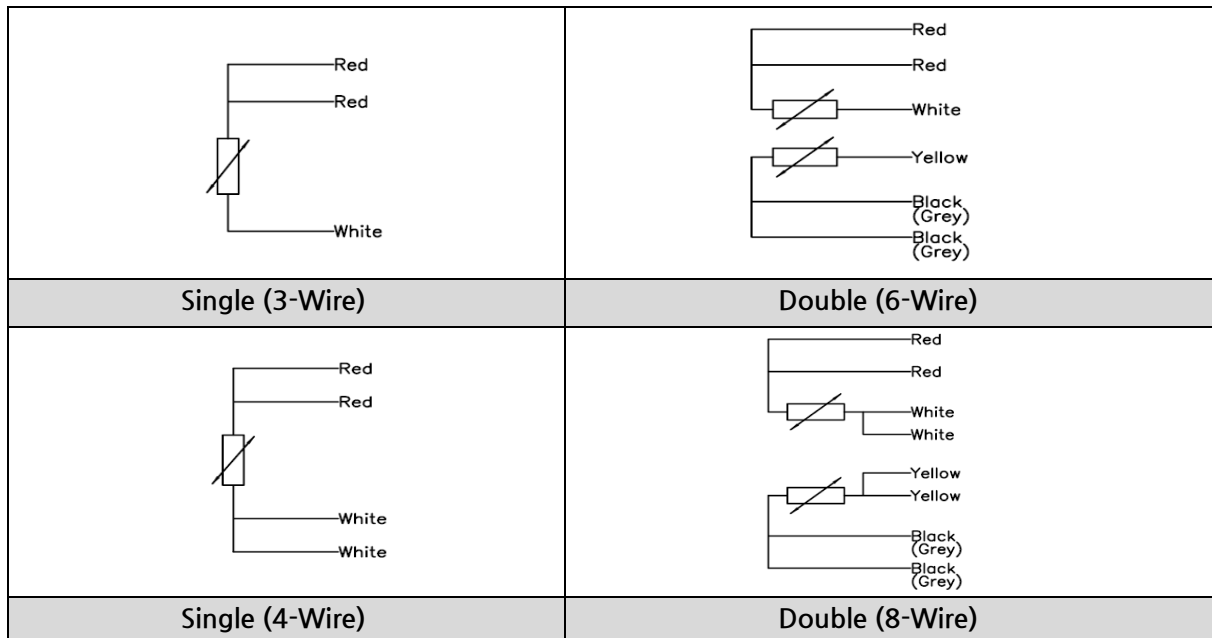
| Red<br>Red<br>White | Red<br>Red<br>White<br>Yellow<br>Black (Grey)<br>Black (Grey) |
|---|---|
| Single (3-Wire) | Double (6-Wire) |
| Red<br>Red<br>White<br>White | Red<br>Red<br>White<br>White<br>Yellow<br>Yellow<br>Black (Grey)<br>Black (Grey) |
| Single (4-Wire) | Double (8-Wire) |